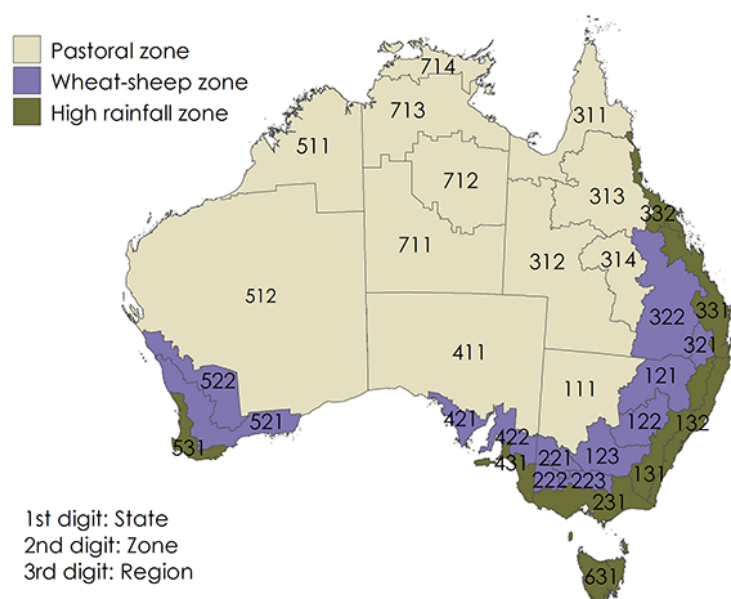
Pastoral zone
Wheat-sheep zone
High rainfall zone

714
713
311
511
712
313
332
711
312
314
512
322
331
411
321
121
522
111
421
122
132
521
422
431
221
123
531
222
223
131
231
631

1st digit: State
2nd digit: Zone
3rd digit: Region